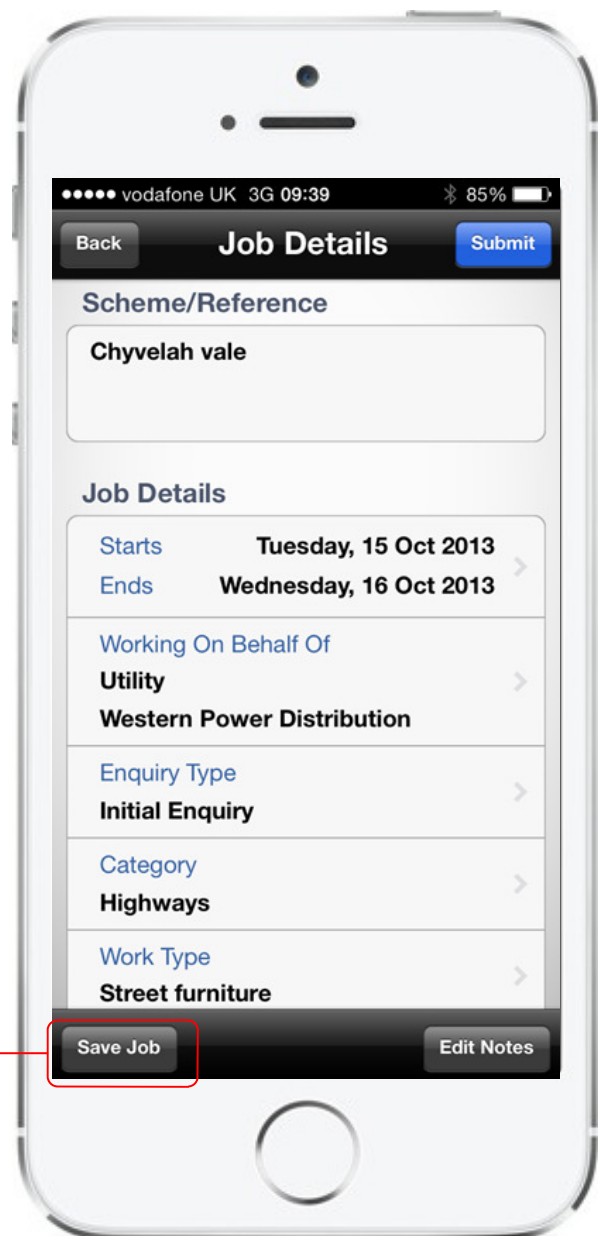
●●●●● vodafone UK 3G 09:39 85%

Back
Job Details
Submit

Scheme/Reference

Chyvelah vale

Job Details

Starts Tuesday, 15 Oct 2013
Ends Wednesday, 16 Oct 2013

Working On Behalf Of
Utility
Western Power Distribution

Enquiry Type
Initial Enquiry

Category
Highways

Work Type
Street furniture

Save Job
Edit Notes